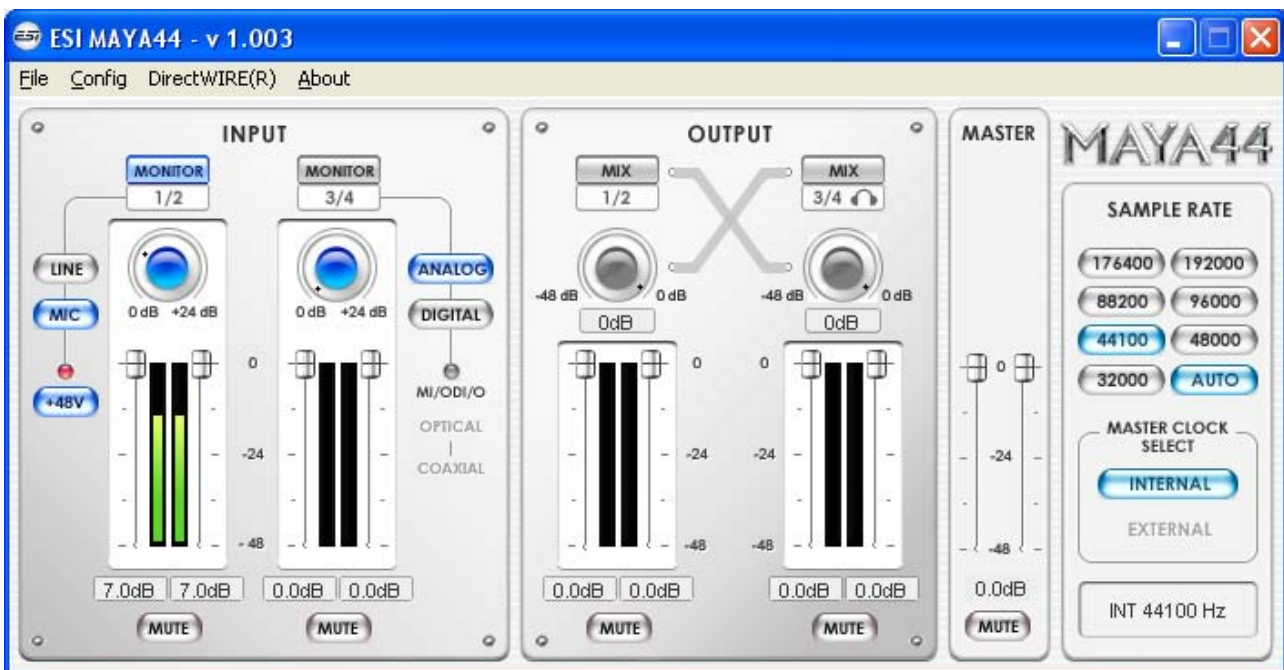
ESI MAYA44 - v 1.003

File Config DirectWIRE(R) About

INPUT

MONITOR 1/2

MONITOR 3/4

LINE

MIC

+48V

0 dB +24 dB

0 dB +24 dB

ANALOG

DIGITAL

MI/ODI/O

OPTICAL | COAXIAL

0

-24

-48

7.0dB 7.0dB

0.0dB 0.0dB

MUTE

MUTE

OUTPUT

MIX 1/2

MIX 3/4

-48 dB 0 dB

-48 dB 0 dB

0dB

0dB

0

-24

-48

0

-24

-48

0.0dB 0.0dB

0.0dB 0.0dB

MUTE

MUTE

MASTER

0

-24

-48

0.0dB

MUTE

MAYA44

SAMPLE RATE

176400 192000

88200 96000

44100 48000

32000 AUTO

MASTER CLOCK SELECT

INTERNAL

EXTERNAL

INT 44100 Hz